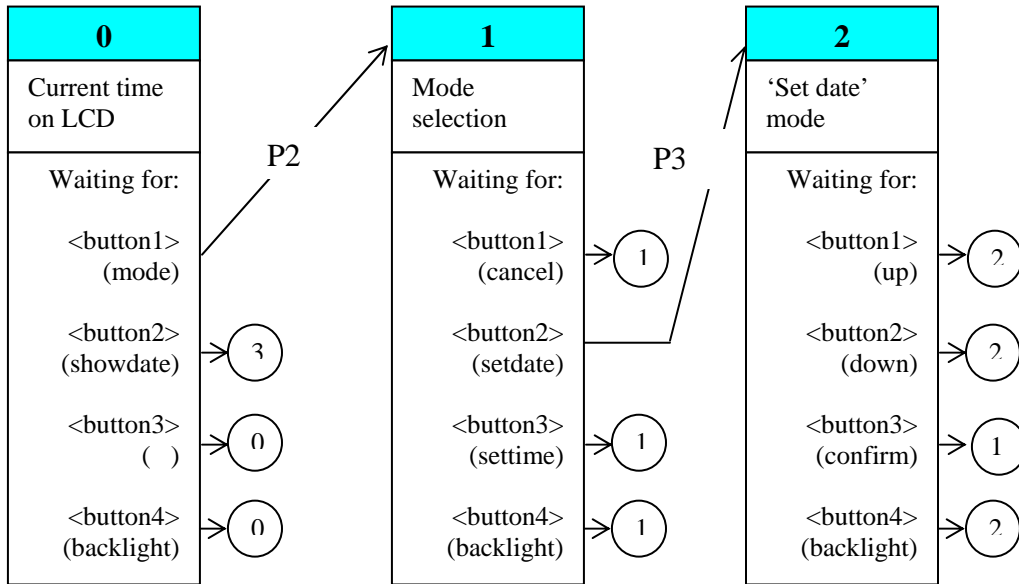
0

Current time on LCD

Waiting for:

<button1> (mode)

<button2> (showdate)

3

<button3> ( )

0

<button4> (backlight)

0

P2

1

Mode selection

Waiting for:

<button1> (cancel)

1

<button2> (setdate)

<button3> (settime)

1

<button4> (backlight)

1

P3

2

'Set date' mode

Waiting for:

<button1> (up)

2

<button2> (down)

2

<button3> (confirm)

1

<button4> (backlight)

2